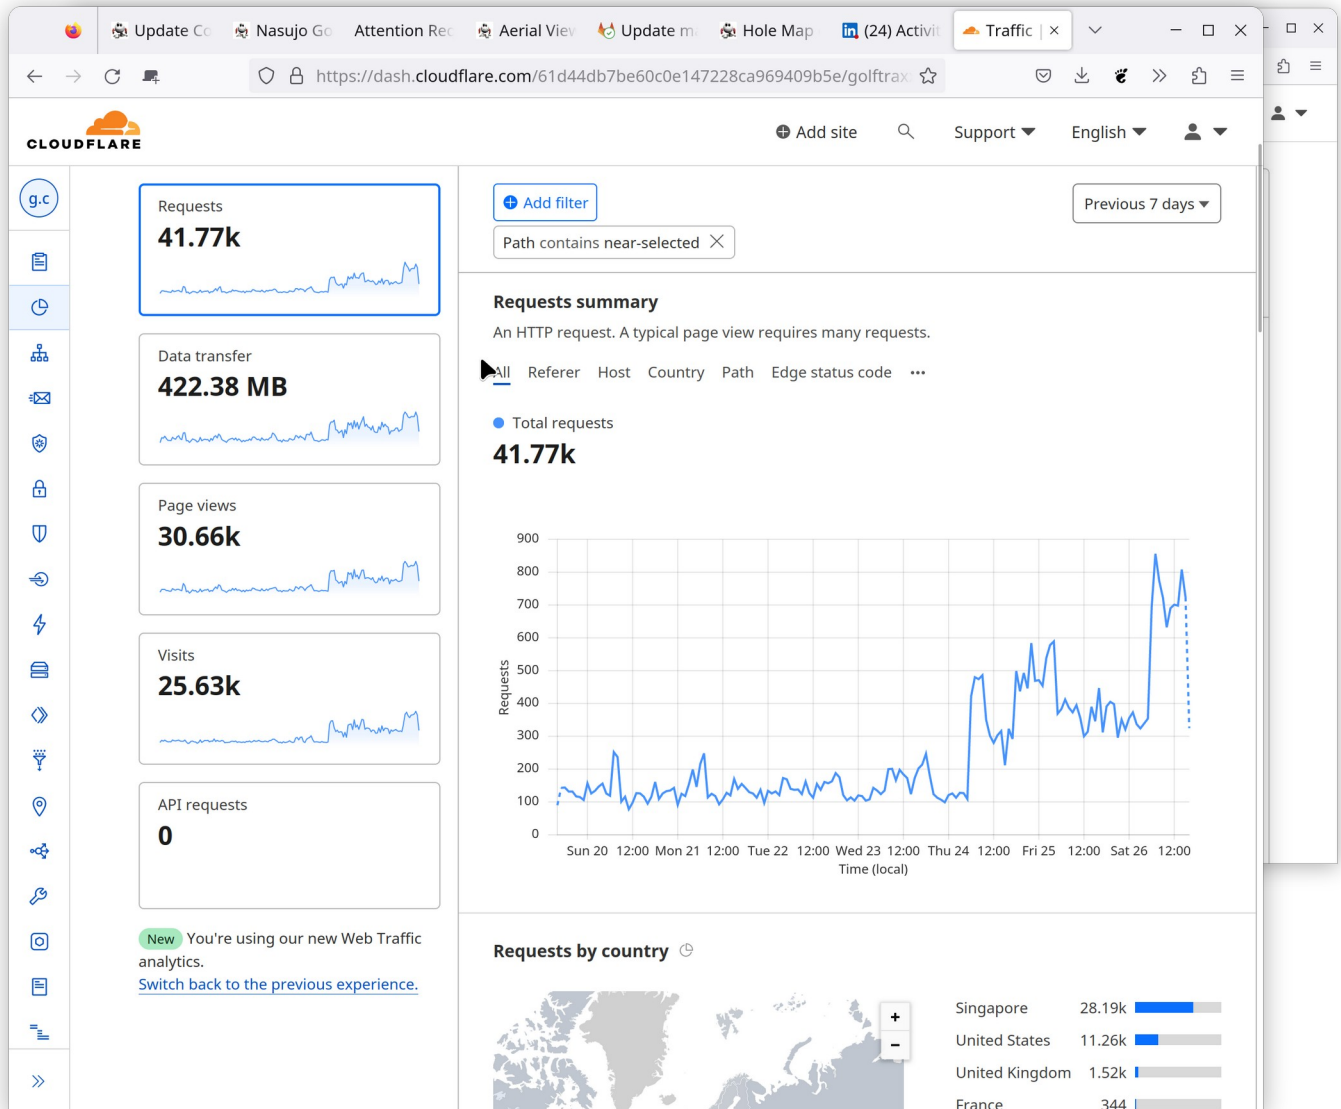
Update Co | Nasujo Go | Attention Rec | Aerial View | Update m | Hole Map | (24) Activit | Traffic | ×

https://dash.cloudflare.com/61d44db7be60c0e147228ca969409b5e/golftrax

CLOUDFLARE

Add site | Support | English

g.c

Requests
41.77k

Data transfer
422.38 MB

Page views
30.66k

Visits
25.63k

API requests
0

New You're using our new Web Traffic analytics.
Switch back to the previous experience.

Add filter

Path contains near-selected

Previous 7 days

Requests summary

An HTTP request. A typical page view requires many requests.

All | Referer | Host | Country | Path | Edge status code | •••

Total requests
41.77k

900
800
700
600
500
400
300
200
100
0

Requests

Sun 20 | 12:00 | Mon 21 | 12:00 | Tue 22 | 12:00 | Wed 23 | 12:00 | Thu 24 | 12:00 | Fri 25 | 12:00 | Sat 26 | 12:00

Time (local)

Requests by country

+
−

| | |
|---|---|
| Singapore | 28.19k |
| United States | 11.26k |
| United Kingdom | 1.52k |
| France | 344 |